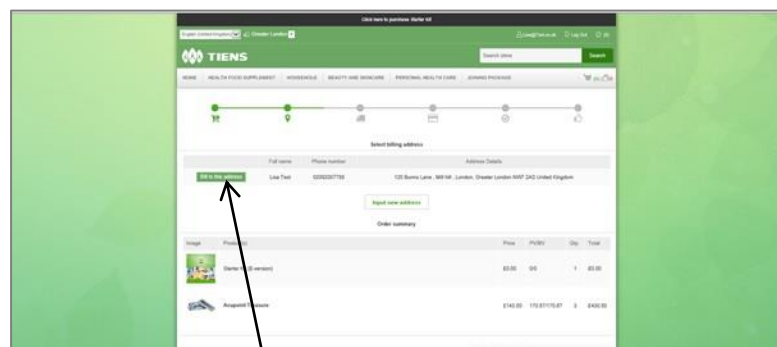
Click here to purchase Starter kit

English United Kingdom Greater London

Log Out

TIENS

Search store Search

HOME HEALTH FOOD SUPPLEMENT HOUSEHOLD BEAUTY AND SKINCARE PERSONAL HEALTH CARE JOINING PACKAGE

Select billing address

| | Full name | Phone number | Address Details |
|---|---|---|---|
| Bill to this address | Lisa Test | 02082007788 | 120 Burns Lane , Mill hill , London, Greater London NW7 2AG United Kingdom |

Input new address

Order summary

| Image | Product(s) | Price | PV/BV | Qty | Total |
|---|---|---|---|---|---|
| | Starter Kit (E-version) | £0.00 | 0/0 | 1 | £0.00 |
| | Acupoint Massager | £140.00 | 170.87/170.87 | 3 | £420.00 |